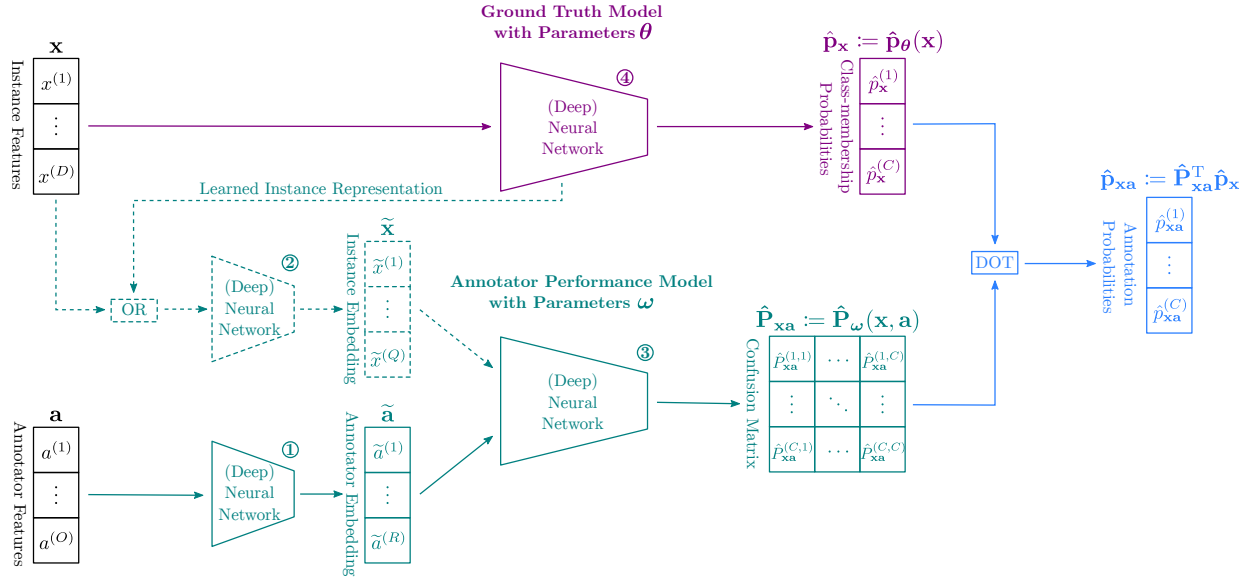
Ground Truth Model
with Parameters $\boldsymbol{\theta}$

$\mathbf{x}$

Instance Features

$x^{(1)}$

$\vdots$

$x^{(D)}$

(Deep)
Neural
Network

④

$\hat{\mathbf{p}}_{\mathbf{x}} := \hat{\mathbf{p}}_{\boldsymbol{\theta}}(\mathbf{x})$

Class-membership Probabilities

$\hat{p}_{\mathbf{x}}^{(1)}$

$\vdots$

$\hat{p}_{\mathbf{x}}^{(C)}$

$\hat{\mathbf{p}}_{\mathbf{xa}} := \hat{\mathbf{P}}_{\mathbf{xa}}^{\mathrm{T}} \hat{\mathbf{p}}_{\mathbf{x}}$

Annotation Probabilities

$\hat{p}_{\mathbf{xa}}^{(1)}$

$\vdots$

$\hat{p}_{\mathbf{xa}}^{(C)}$

DOT

Learned Instance Representation

OR

(Deep)
Neural
Network

②

$\widetilde{\mathbf{x}}$

Instance Embedding

$\widetilde{x}^{(1)}$

$\vdots$

$\widetilde{x}^{(Q)}$

Annotator Performance Model
with Parameters $\boldsymbol{\omega}$

(Deep)
Neural
Network

③

$\hat{\mathbf{P}}_{\mathbf{xa}} := \hat{\mathbf{P}}_{\boldsymbol{\omega}}(\mathbf{x}, \mathbf{a})$

Confusion Matrix

| $\hat{P}_{\mathbf{xa}}^{(1,1)}$ | $\cdots$ | $\hat{P}_{\mathbf{xa}}^{(1,C)}$ |
|---|---|---|
| $\vdots$ | $\ddots$ | $\vdots$ |
| $\hat{P}_{\mathbf{xa}}^{(C,1)}$ | $\cdots$ | $\hat{P}_{\mathbf{xa}}^{(C,C)}$ |

$\mathbf{a}$

Annotator Features

$a^{(1)}$

$\vdots$

$a^{(O)}$

(Deep)
Neural
Network

①

$\widetilde{\mathbf{a}}$

Annotator Embedding

$\widetilde{a}^{(1)}$

$\vdots$

$\widetilde{a}^{(R)}$